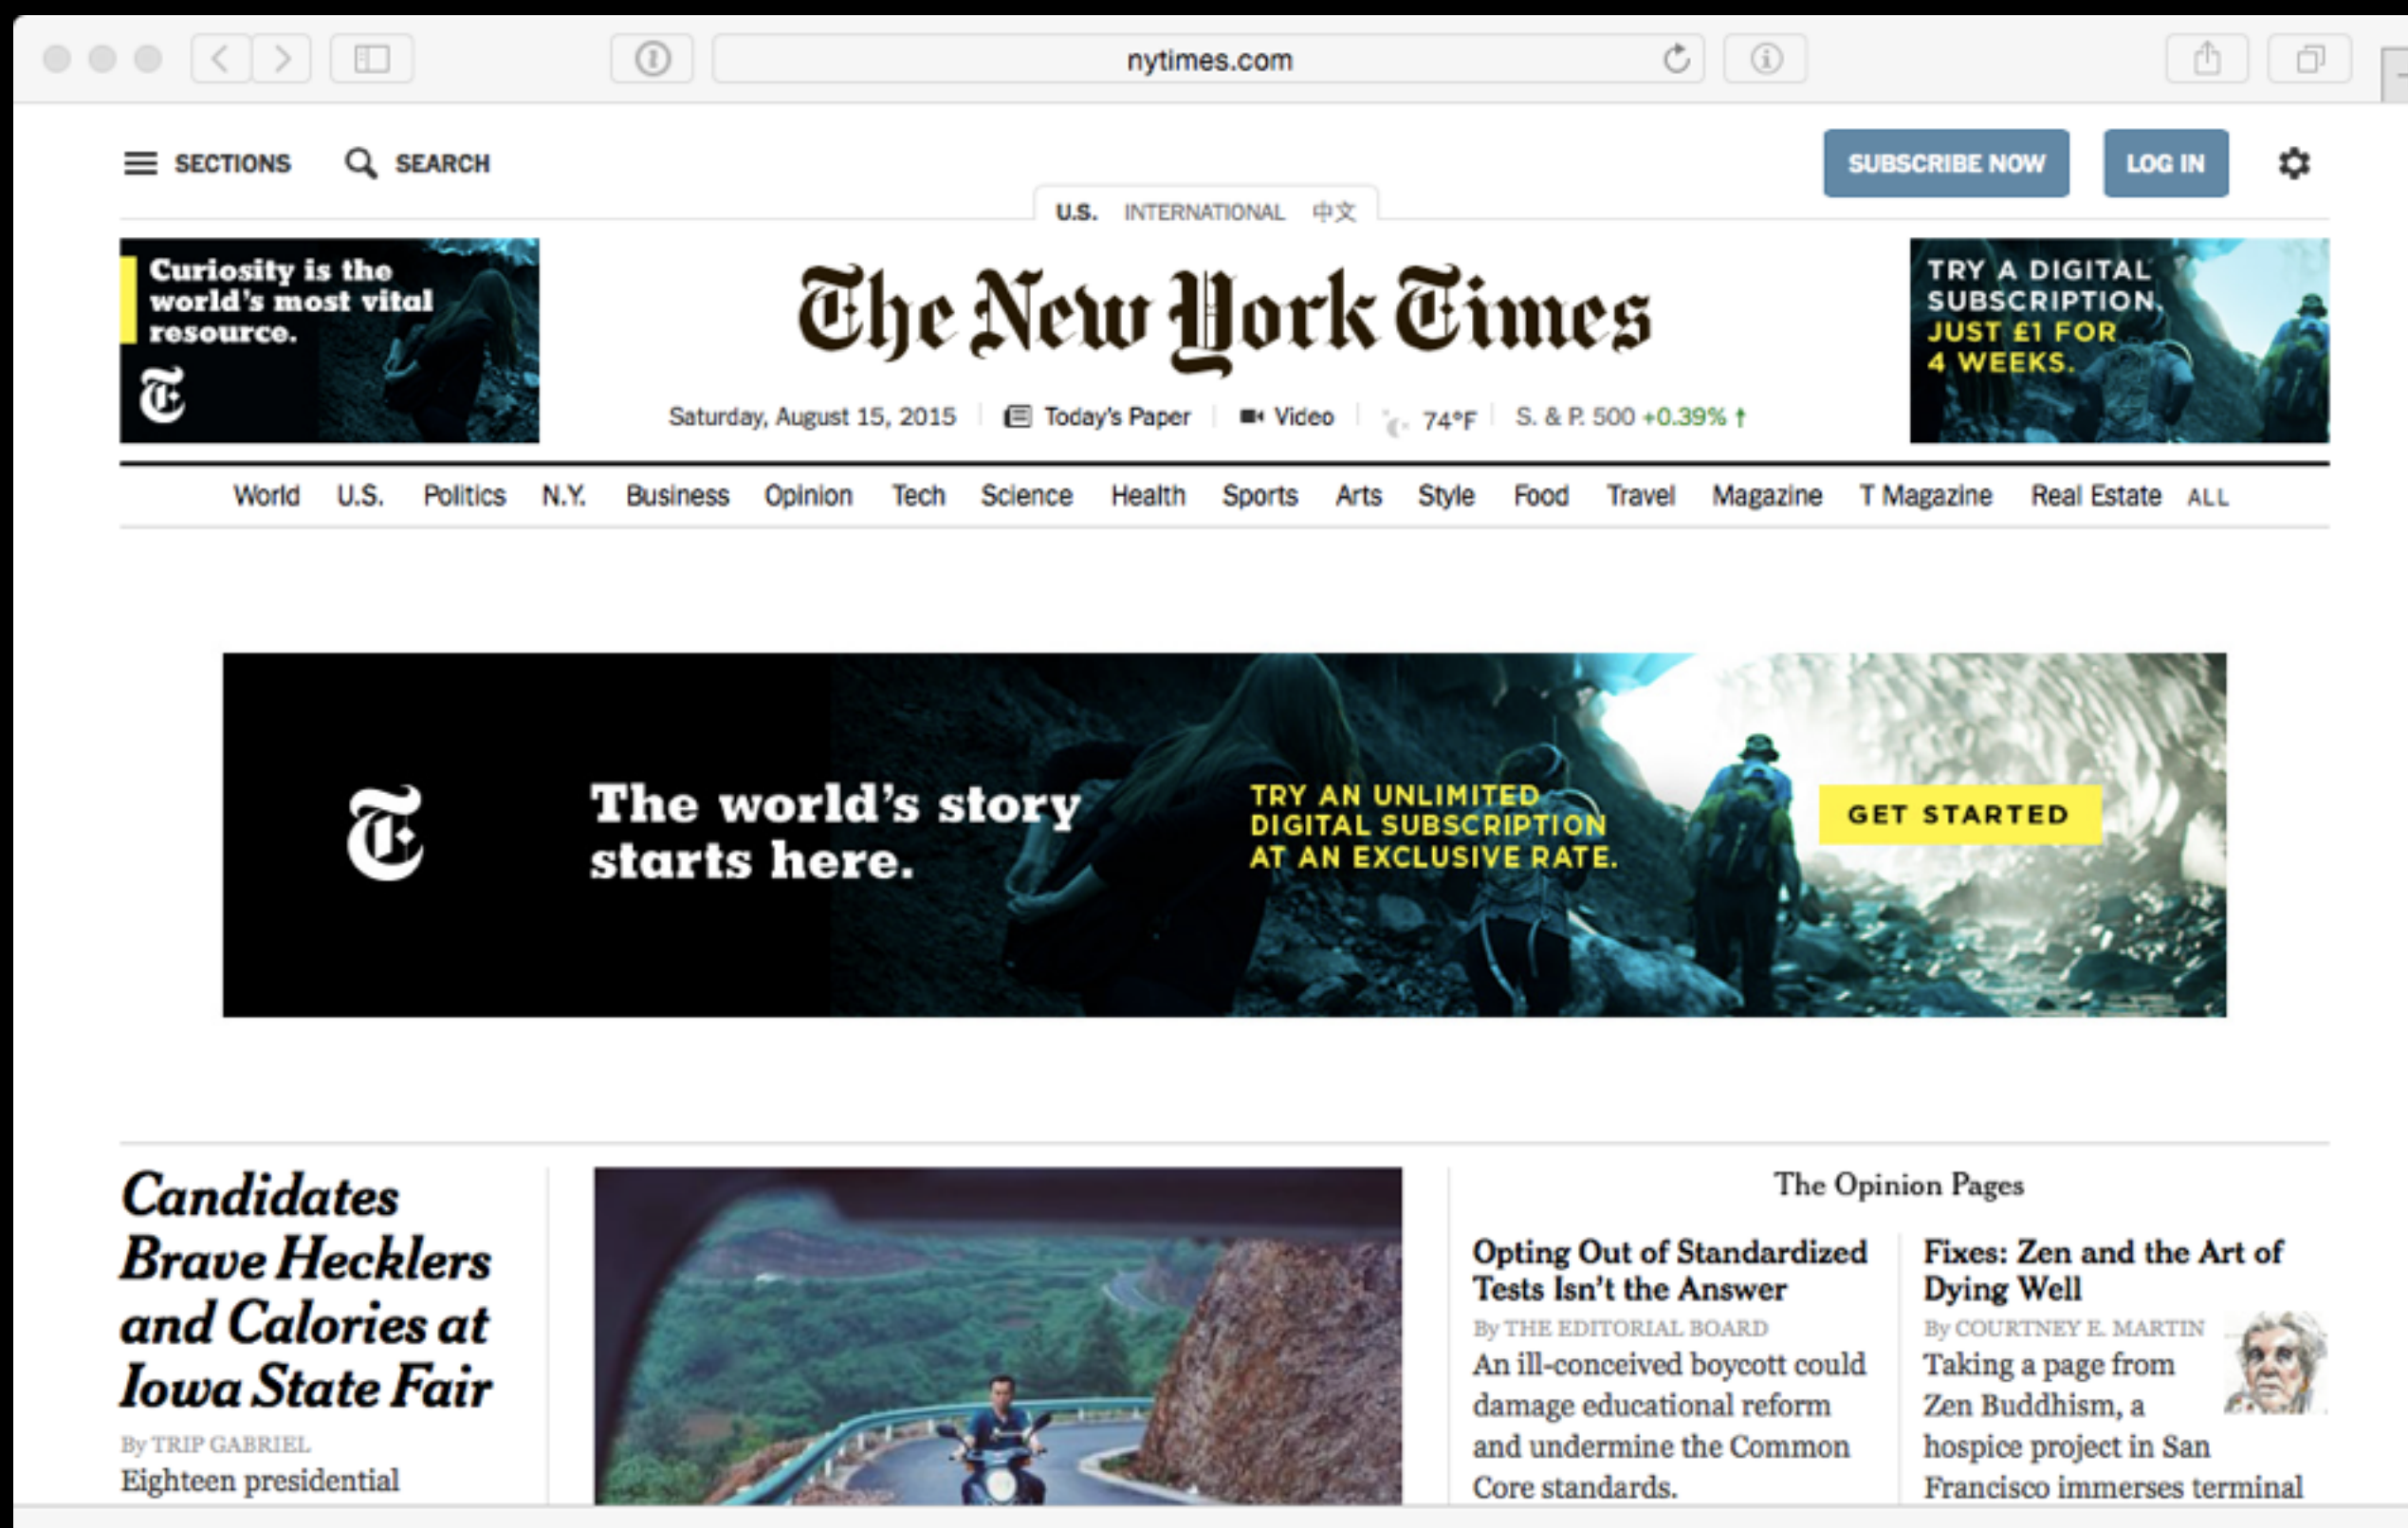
nytimes.com

SECTIONS SEARCH

SUBSCRIBE NOW LOG IN

U.S. INTERNATIONAL 中文

Curiosity is the world's most vital resource.

The New York Times

TRY A DIGITAL SUBSCRIPTION, JUST £1 FOR 4 WEEKS.

Saturday, August 15, 2015 | Today's Paper | Video | 74°F | S. & P. 500 +0.39%

World U.S. Politics N.Y. Business Opinion Tech Science Health Sports Arts Style Food Travel Magazine T Magazine Real Estate ALL

The world's story starts here.

TRY AN UNLIMITED DIGITAL SUBSCRIPTION AT AN EXCLUSIVE RATE.

GET STARTED

Candidates Brave Hecklers and Calories at Iowa State Fair

By TRIP GABRIEL

Eighteen presidential

The Opinion Pages

Opting Out of Standardized Tests Isn't the Answer

By THE EDITORIAL BOARD

An ill-conceived boycott could damage educational reform and undermine the Common Core standards.

Fixes: Zen and the Art of Dying Well

By COURTNEY E. MARTIN

Taking a page from Zen Buddhism, a hospice project in San Francisco immerses terminal